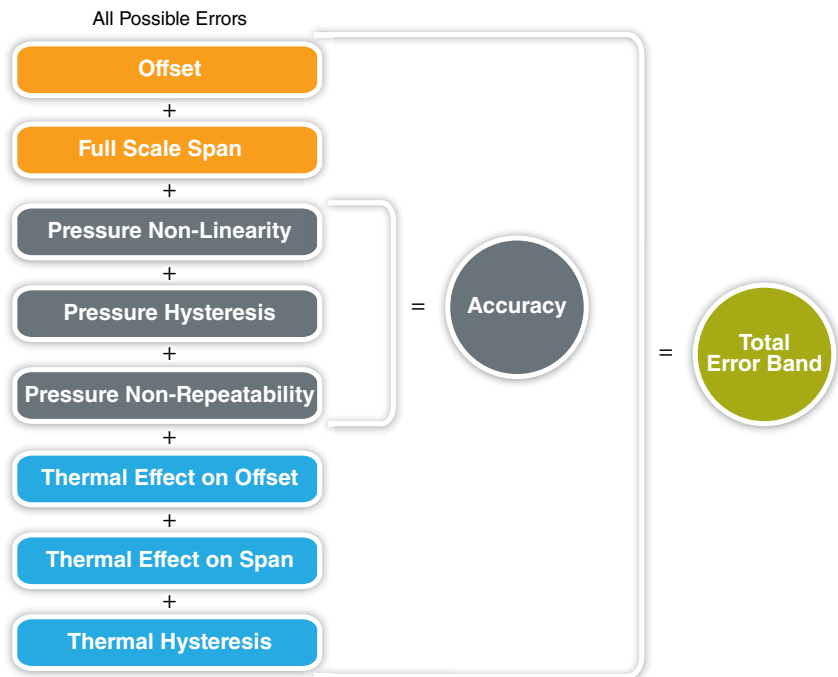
All Possible Errors

Offset

+

Full Scale Span

+

Pressure Non-Linearity

+

Pressure Hysteresis

+

Pressure Non-Repeatability

+

Thermal Effect on Offset

+

Thermal Effect on Span

+

Thermal Hysteresis

=

Accuracy

=

Total Error Band